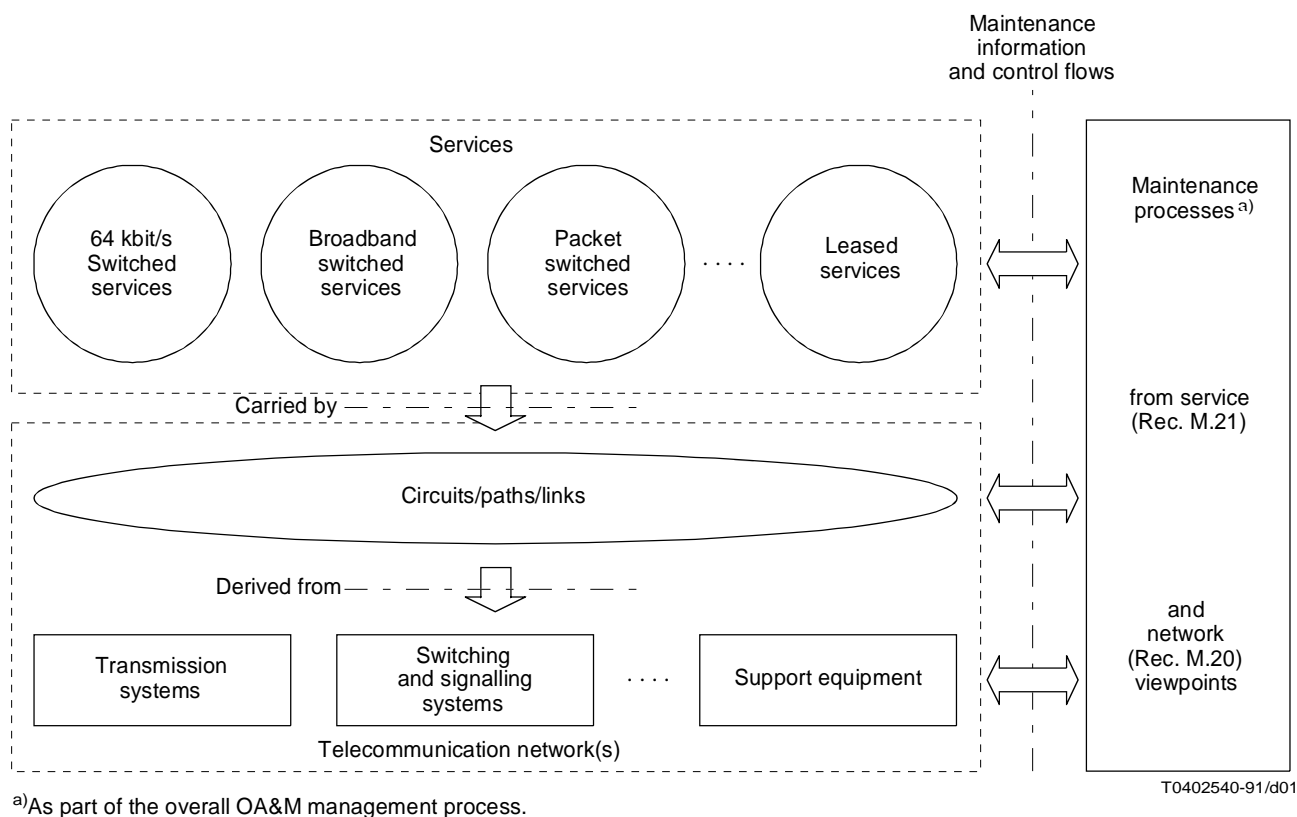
Maintenance information and control flows

Services

64 kbit/s Switched services

Broadband switched services

Packet switched services

. . . .

Leased services

Maintenance processes $^{a)}$

from service (Rec. M.21)

and network (Rec. M.20) viewpoints

Carried by

Circuits/paths/links

Derived from

Transmission systems

Switching and signalling systems

. . . .

Support equipment

Telecommunication network(s)

T0402540-91/d01

$^{a)}$As part of the overall OA&M management process.